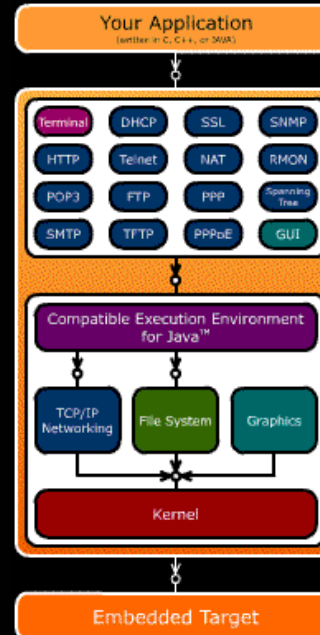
Your Application
(written in C, C++, or JAVA)

Terminal
DHCP
SSL
SNMP
HTTP
Telnet
NAT
RMON
POP3
FTP
PPP
Spanning Tree
SMTP
TFTP
PPPoE
GUI

Compatible Execution Environment for Java™

TCP/IP Networking
File System
Graphics

Kernel

Embedded Target